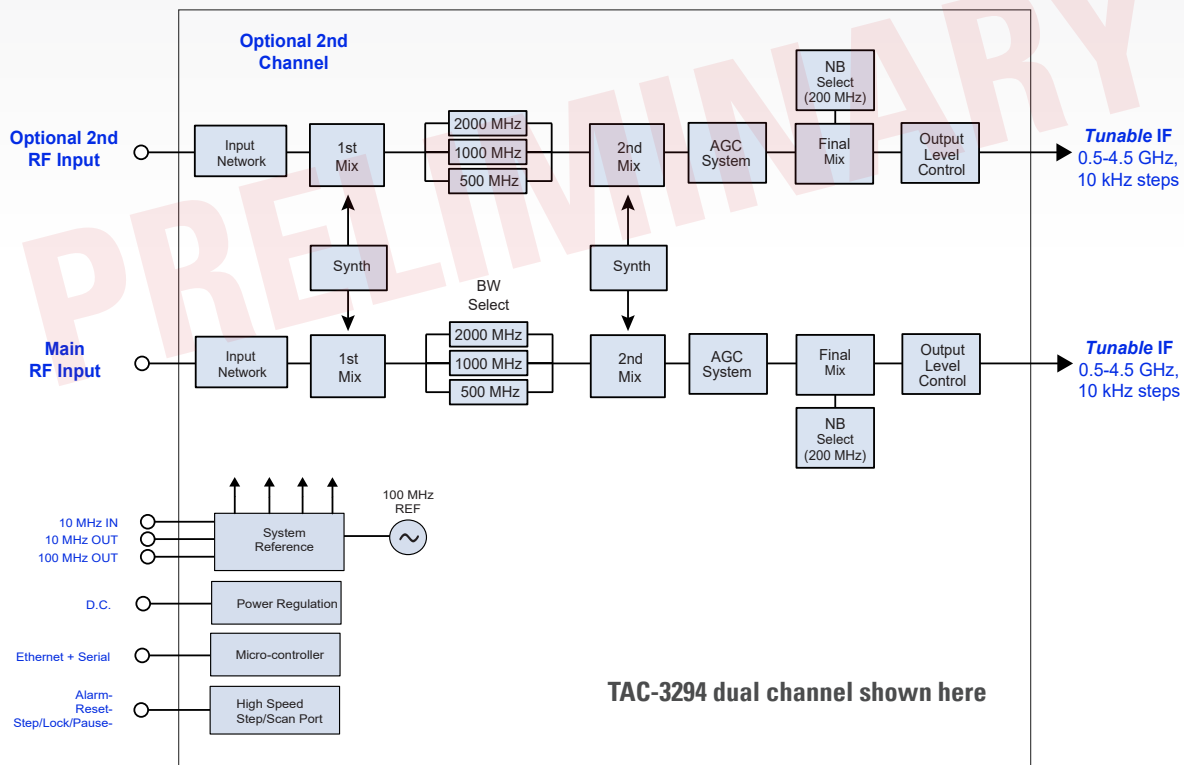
PRELIMINARY

Optional 2nd Channel

Optional 2nd RF Input

Input Network

1st Mix

2000 MHz

1000 MHz

500 MHz

2nd Mix

AGC System

NB Select (200 MHz)

Final Mix

Output Level Control

*Tunable* IF 0.5-4.5 GHz, 10 kHz steps

Synth

Synth

BW Select

Main RF Input

Input Network

1st Mix

2000 MHz

1000 MHz

500 MHz

2nd Mix

AGC System

Final Mix

Output Level Control

*Tunable* IF 0.5-4.5 GHz, 10 kHz steps

NB Select (200 MHz)

100 MHz REF

10 MHz IN

10 MHz OUT

100 MHz OUT

System Reference

D.C.

Power Regulation

Ethernet + Serial

Micro-controller

Alarm-
Reset-
Step/Lock/Pause-

High Speed Step/Scan Port

TAC-3294 dual channel shown here